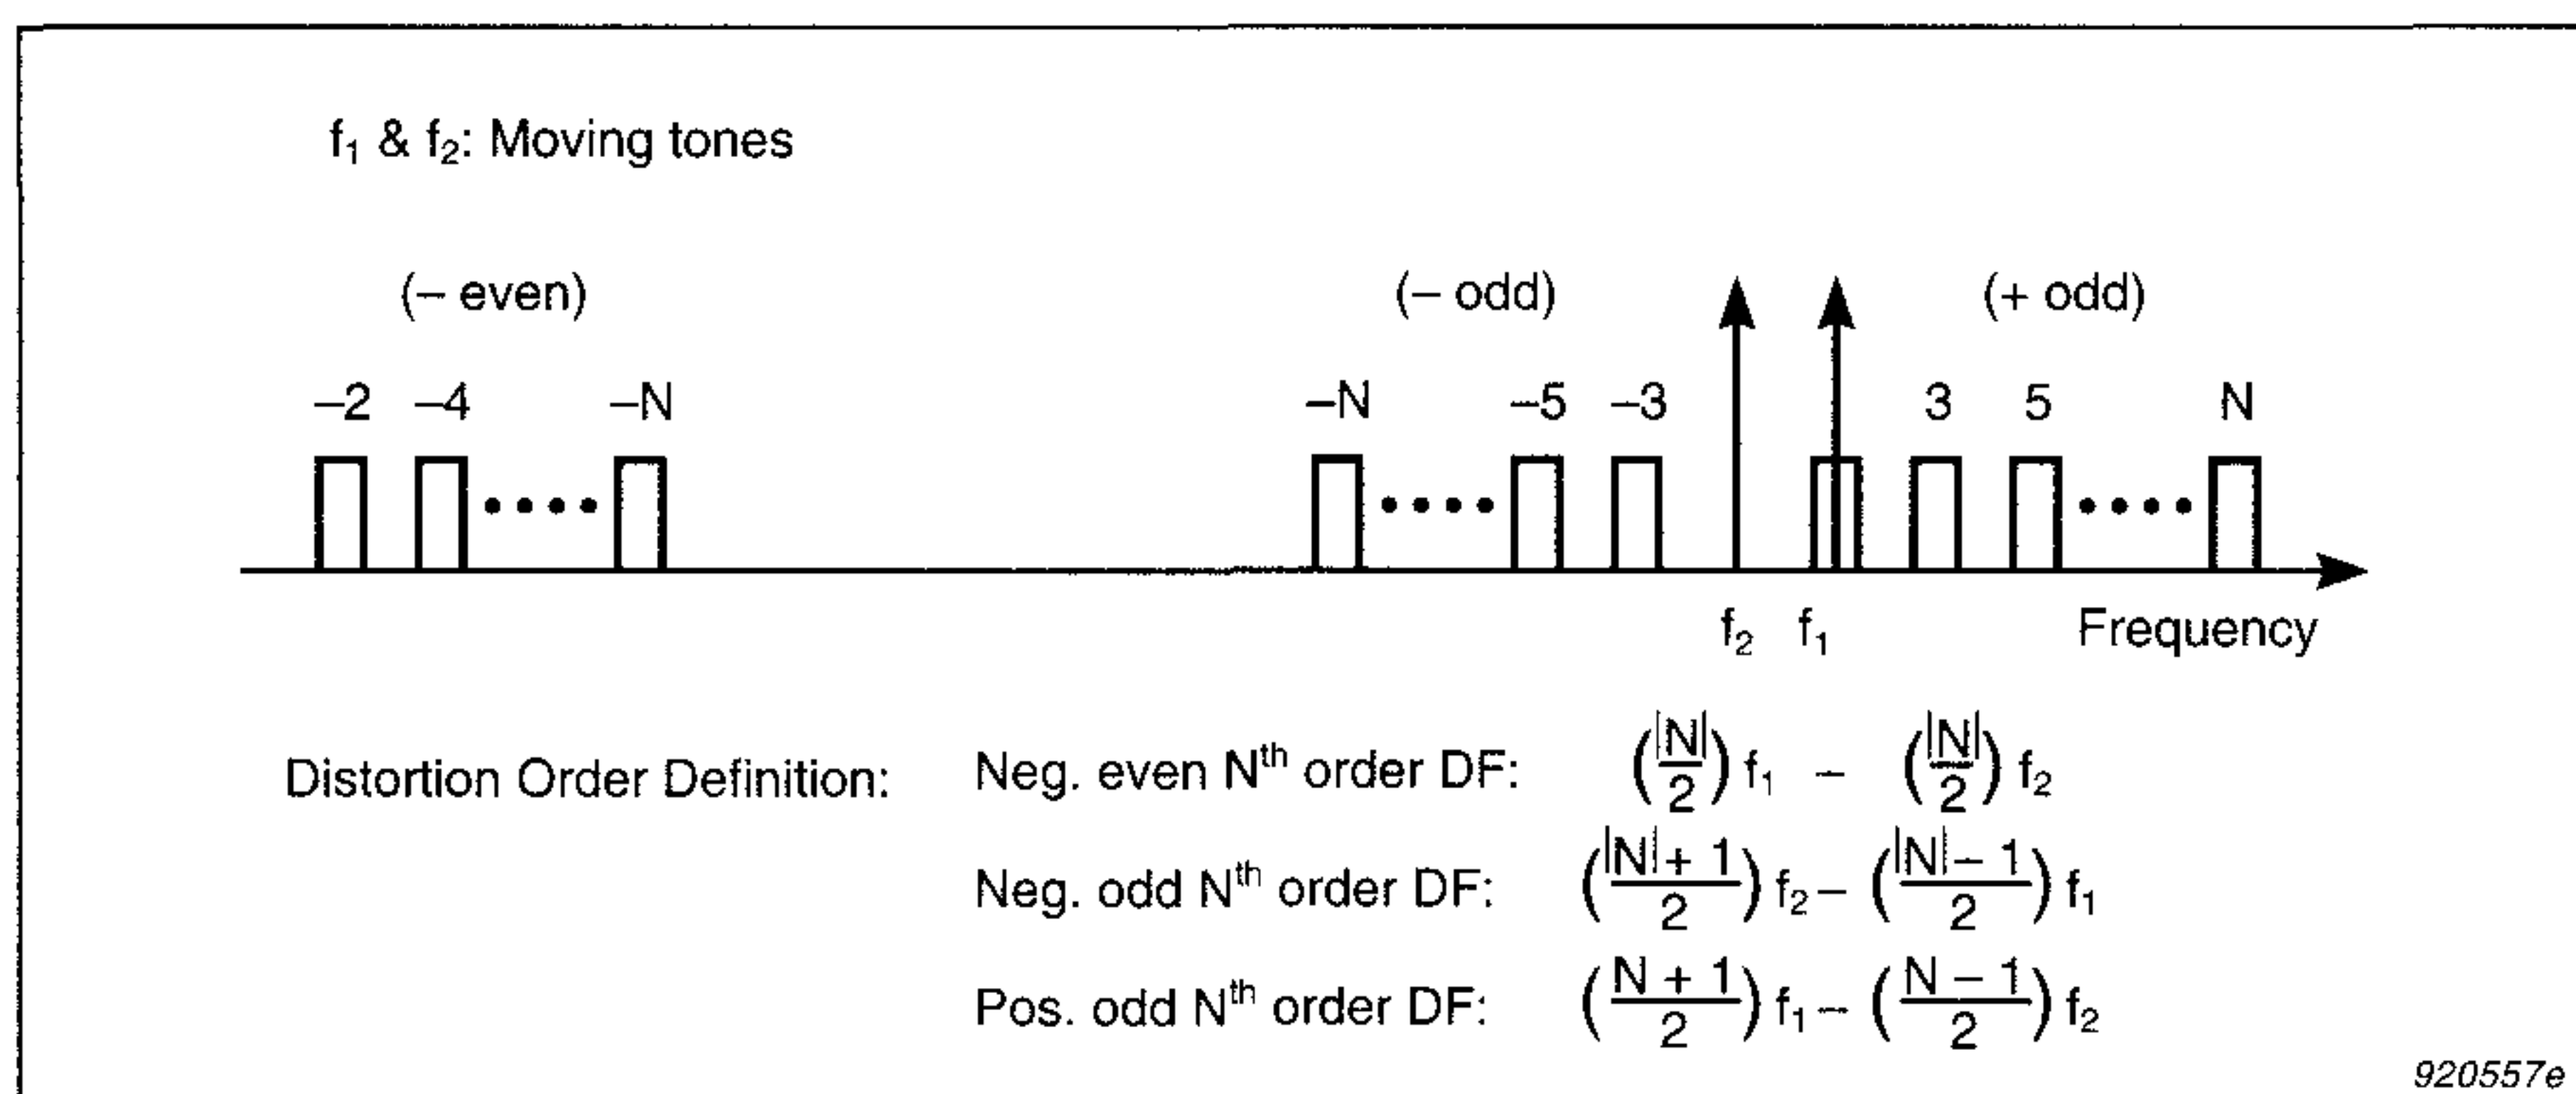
$f_1$ & $f_2$: Moving tones

(– even)

(– odd)

(+ odd)

–2 –4 –N

–N –5 –3

3 5 N

$f_2$ $f_1$

Frequency

Distortion Order Definition: Neg. even N$^{th}$ order DF: $\left(\frac{|N|}{2}\right) f_1 - \left(\frac{|N|}{2}\right) f_2$

Neg. odd N$^{th}$ order DF: $\left(\frac{|N|+1}{2}\right) f_2 - \left(\frac{|N|-1}{2}\right) f_1$

Pos. odd N$^{th}$ order DF: $\left(\frac{N+1}{2}\right) f_1 - \left(\frac{N-1}{2}\right) f_2$

920557e